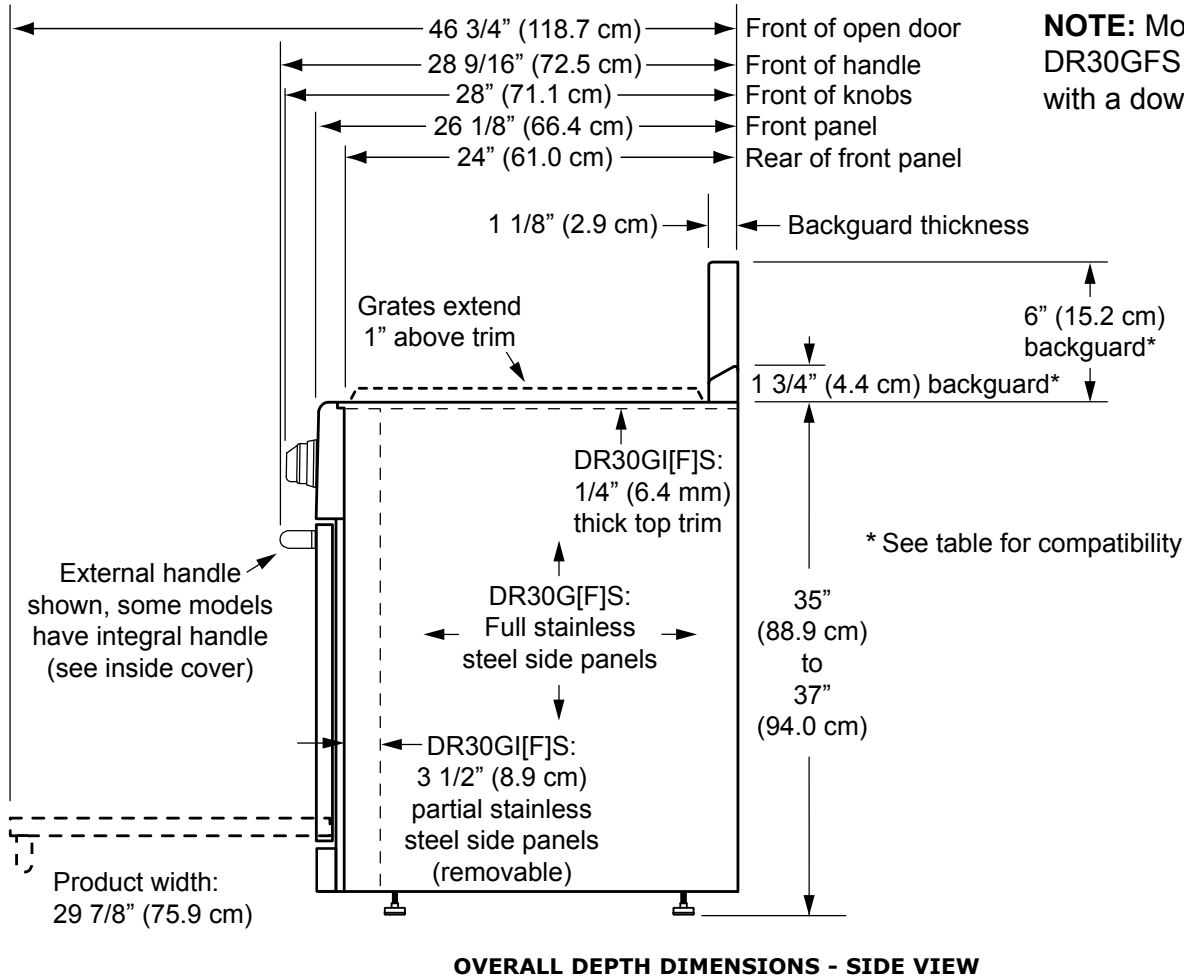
46 3/4" (118.7 cm) Front of open door
28 9/16" (72.5 cm) Front of handle
28" (71.1 cm) Front of knobs
26 1/8" (66.4 cm) Front panel
24" (61.0 cm) Rear of front panel

**NOTE:** Mo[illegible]
DR30GFS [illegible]
with a dow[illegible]

1 1/8" (2.9 cm) Backguard thickness

6" (15.2 cm) backguard*

Grates extend 1" above trim

1 3/4" (4.4 cm) backguard*

DR30GI[F]S: 1/4" (6.4 mm) thick top trim

* See table for compatibility

External handle shown, some models have integral handle (see inside cover)

DR30G[F]S: Full stainless steel side panels

35" (88.9 cm) to 37" (94.0 cm)

DR30GI[F]S: 3 1/2" (8.9 cm) partial stainless steel side panels (removable)

Product width: 29 7/8" (75.9 cm)

**OVERALL DEPTH DIMENSIONS - SIDE VIEW**